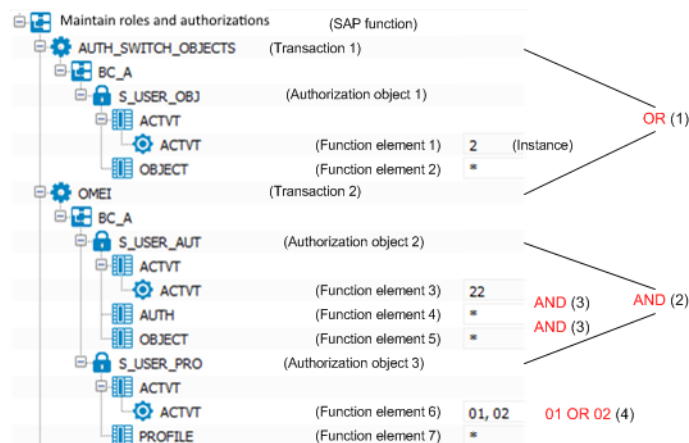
Maintain roles and authorizations (SAP function)
AUTH_SWITCH_OBJECTS (Transaction 1)
BC_A
S_USER_OBJ (Authorization object 1)
ACTVT
ACTVT (Function element 1) 2 (Instance)
OBJECT (Function element 2) *
OR (1)
OMEI (Transaction 2)
BC_A
S_USER_AUT (Authorization object 2)
ACTVT
ACTVT (Function element 3) 22
AUTH (Function element 4) *
AND (3)
AND (2)
OBJECT (Function element 5) *
AND (3)
S_USER_PRO (Authorization object 3)
ACTVT
ACTVT (Function element 6) 01, 02
01 OR 02 (4)
PROFILE (Function element 7) *